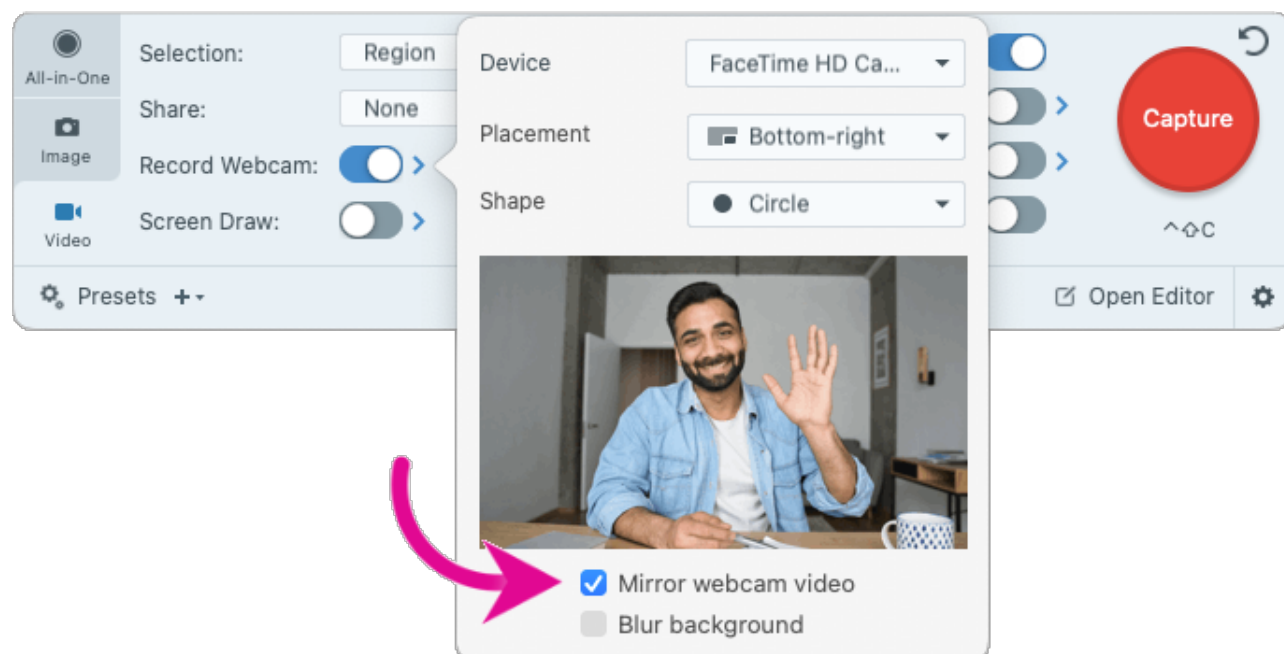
All-in-One
Image
Video

Selection: Region
Share: None
Record Webcam:
Screen Draw:

Presets +

Device FaceTime HD Ca...
Placement Bottom-right
Shape Circle

Mirror webcam video
Blur background

Capture
^⇧C

Open Editor